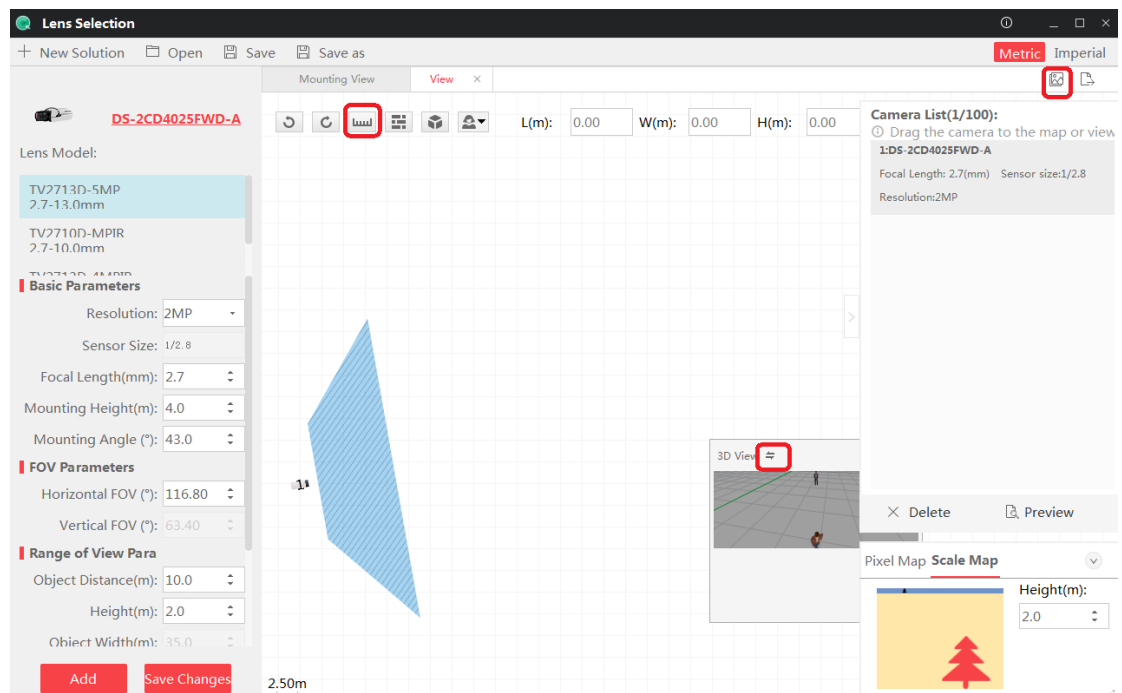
Lens Selection

+ New Solution   Open   Save   Save as

Metric   Imperial

Mounting View   View ×

DS-2CD4025FWD-A

Lens Model:

TV2713D-5MP
2.7-13.0mm

TV2710D-MPIR
2.7-10.0mm

TV2712D-4MPIR

Basic Parameters

Resolution: 2MP

Sensor Size: 1/2.8

Focal Length(mm): 2.7

Mounting Height(m): 4.0

Mounting Angle (°): 43.0

FOV Parameters

Horizontal FOV (°): 116.80

Vertical FOV (°): 63.40

Range of View Para

Object Distance(m): 10.0

Height(m): 2.0

Object Width(m): 35.0

Add   Save Changes

L(m): 0.00   W(m): 0.00   H(m): 0.00

1

3D View

2.50m

Camera List(1/100):
Drag the camera to the map or view

1:DS-2CD4025FWD-A
Focal Length: 2.7(mm)   Sensor size:1/2.8
Resolution:2MP

Delete   Preview

Pixel Map   Scale Map

Height(m):
2.0